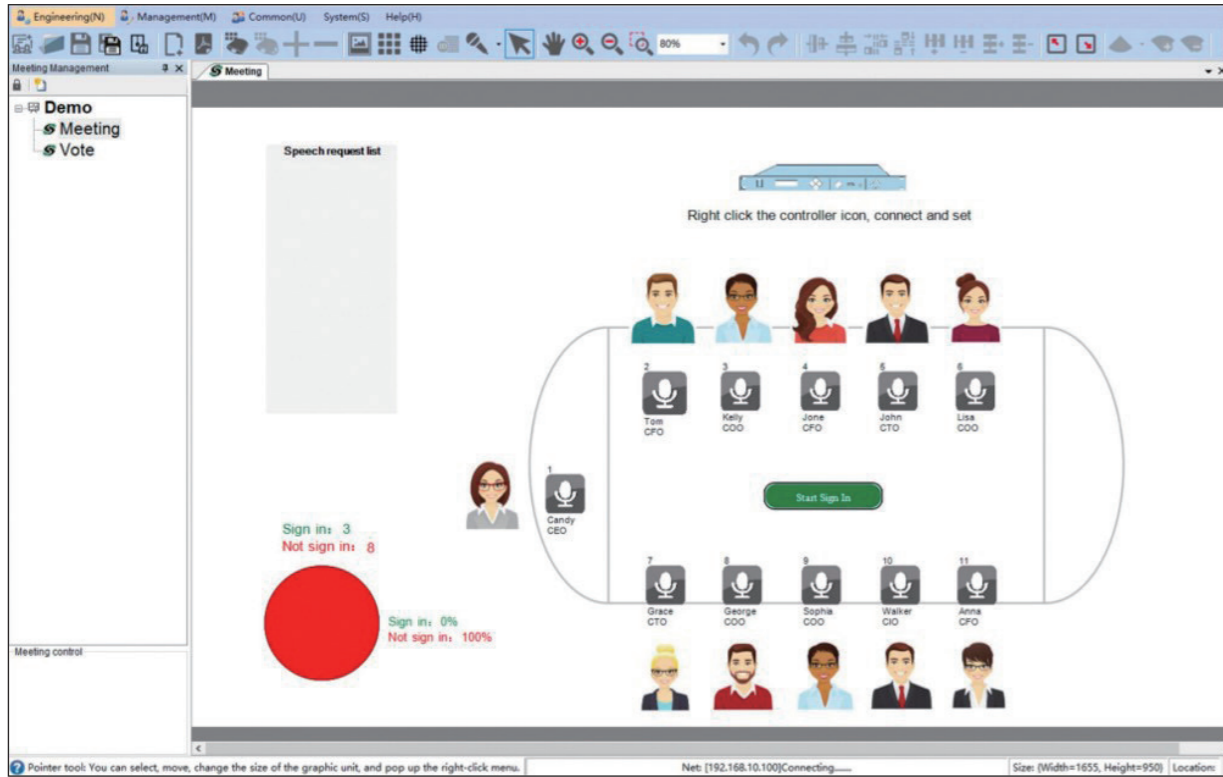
Engineering(N) Management(M) Common(U) System(S) Help(H)

80%

Meeting Management

Meeting

Demo
Meeting
Vote

Speech request list

Right click the controller icon, connect and set

2
Tom
CFO

3
Kelly
COO

4
Jone
CFO

5
John
CTO

6
Lisa
COO

1
Candy
CEO

Start Sign In

7
Grace
CTO

8
George
COO

9
Sophia
COO

10
Walker
CIO

11
Anna
CFO

Sign in: 3
Not sign in: 8

Sign in: 0%
Not sign in: 100%

Meeting control

Pointer tool: You can select, move, change the size of the graphic unit, and pop up the right-click menu.

Net: [192.168.10.100]Connecting......

Size: (Width=1655, Height=950)

Location: